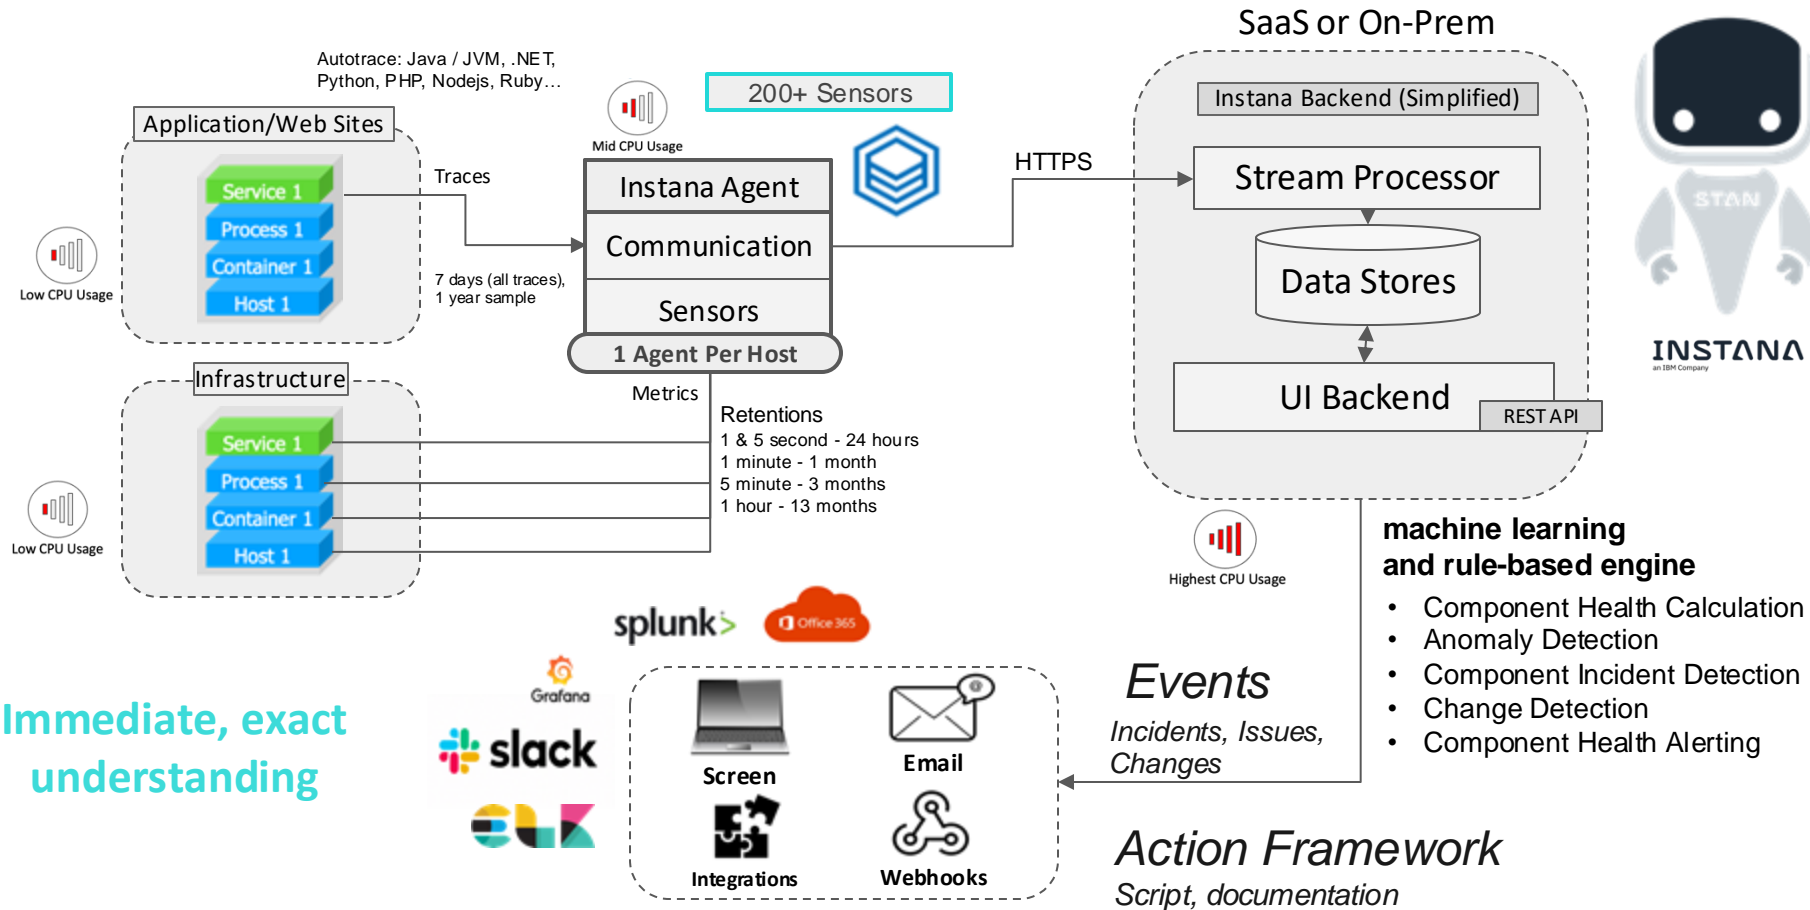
SaaS or On-Prem

Autotrace: Java / JVM, .NET, Python, PHP, Nodejs, Ruby…

200+ Sensors

Application/Web Sites

Service 1
Process 1
Container 1
Host 1

Low CPU Usage

Traces

Mid CPU Usage

Instana Agent
Communication
Sensors
1 Agent Per Host

7 days (all traces), 1 year sample

HTTPS

Instana Backend (Simplified)

Stream Processor

Data Stores

UI Backend

REST API

STAN

INSTANA
an IBM Company

Infrastructure

Service 1
Process 1
Container 1
Host 1

Low CPU Usage

Metrics

Retentions
1 & 5 second - 24 hours
1 minute - 1 month
5 minute - 3 months
1 hour - 13 months

Highest CPU Usage

machine learning and rule-based engine
• Component Health Calculation
• Anomaly Detection
• Component Incident Detection
• Change Detection
• Component Health Alerting

splunk>
Office 365
Grafana
slack

Immediate, exact understanding

Screen
Email
Integrations
Webhooks

Events
Incidents, Issues, Changes

Action Framework
Script, documentation